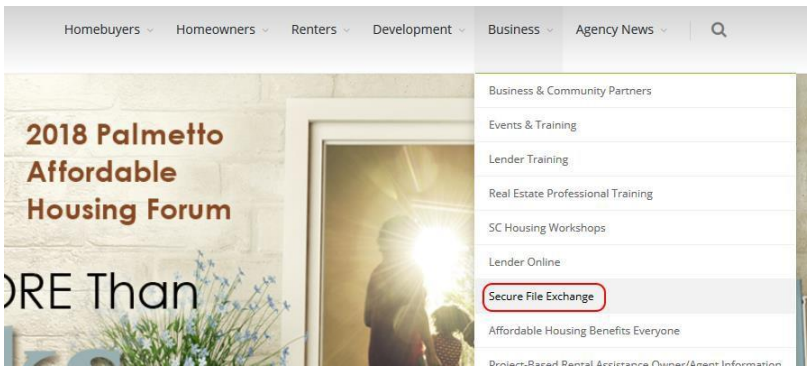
Homebuyers Homeowners Renters Development Business Agency News

2018 Palmetto Affordable Housing Forum

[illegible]RE Than

Business & Community Partners
Events & Training
Lender Training
Real Estate Professional Training
SC Housing Workshops
Lender Online
Secure File Exchange
Affordable Housing Benefits Everyone
Project-Based Rental Assistance Owner/Agent Information